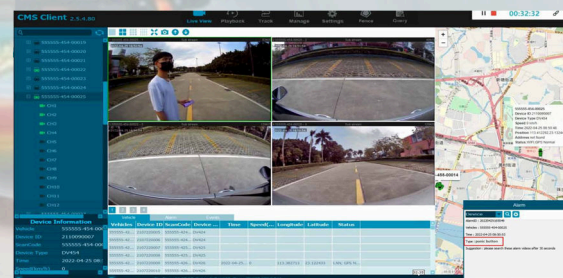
CMS Client 2.5.4.80

Live View
Playback
Track
Manage
Settings
Fence
Users

00:32:32

555555-454-00019
555555-454-00020
555555-454-00021
555555-454-00022
555555-454-00023
555555-454-00024
555555-454-00025
CH1
CH2
CH3
CH4
CH5
CH6
CH7
CH8
CH9
CH10
CH11
CH12

Device Information
Vehicle: 555555-454-000
Device ID: 2110090067
ScanCode: 555555-454-000
Device Type: DV454
Time: 2022-04-25 08:

Vehicle
Alarm

| Vehicles | Device ID | ScanCode | Device ... | Time | Speed(... | Longitude | Latitude | Status |
|---|---|---|---|---|---|---|---|---|
| 555555-45... | 2110090067 | 555555-45... | DV454 | | | | | |
| 555555-45... | 2110090067 | 555555-45... | DV454 | | | | | |
| 555555-45... | 2110090067 | 555555-45... | DV454 | | | | | |
| 555555-45... | 2110090067 | 555555-45... | DV454 | | | | | |
| 555555-45... | 2110090067 | 555555-45... | DV454 | 2022-04-25... | 0 | 113.383753 | 23.124493 | | 
| 555555-45... | 2110090067 | 555555-45... | DV454 | | | | | |
| 555555-45... | 2110090067 | 555555-45... | DV454 | | | | | |
| 555555-45... | 2110090067 | 555555-45... | DV454 | | | | | |

Alarm
Vehicle: 555555-454-00024
Time: 2022-04-25 08:35:55
Type: panic button
Suggestion: please search these alarm videos after 10 seconds

555555-454-00024